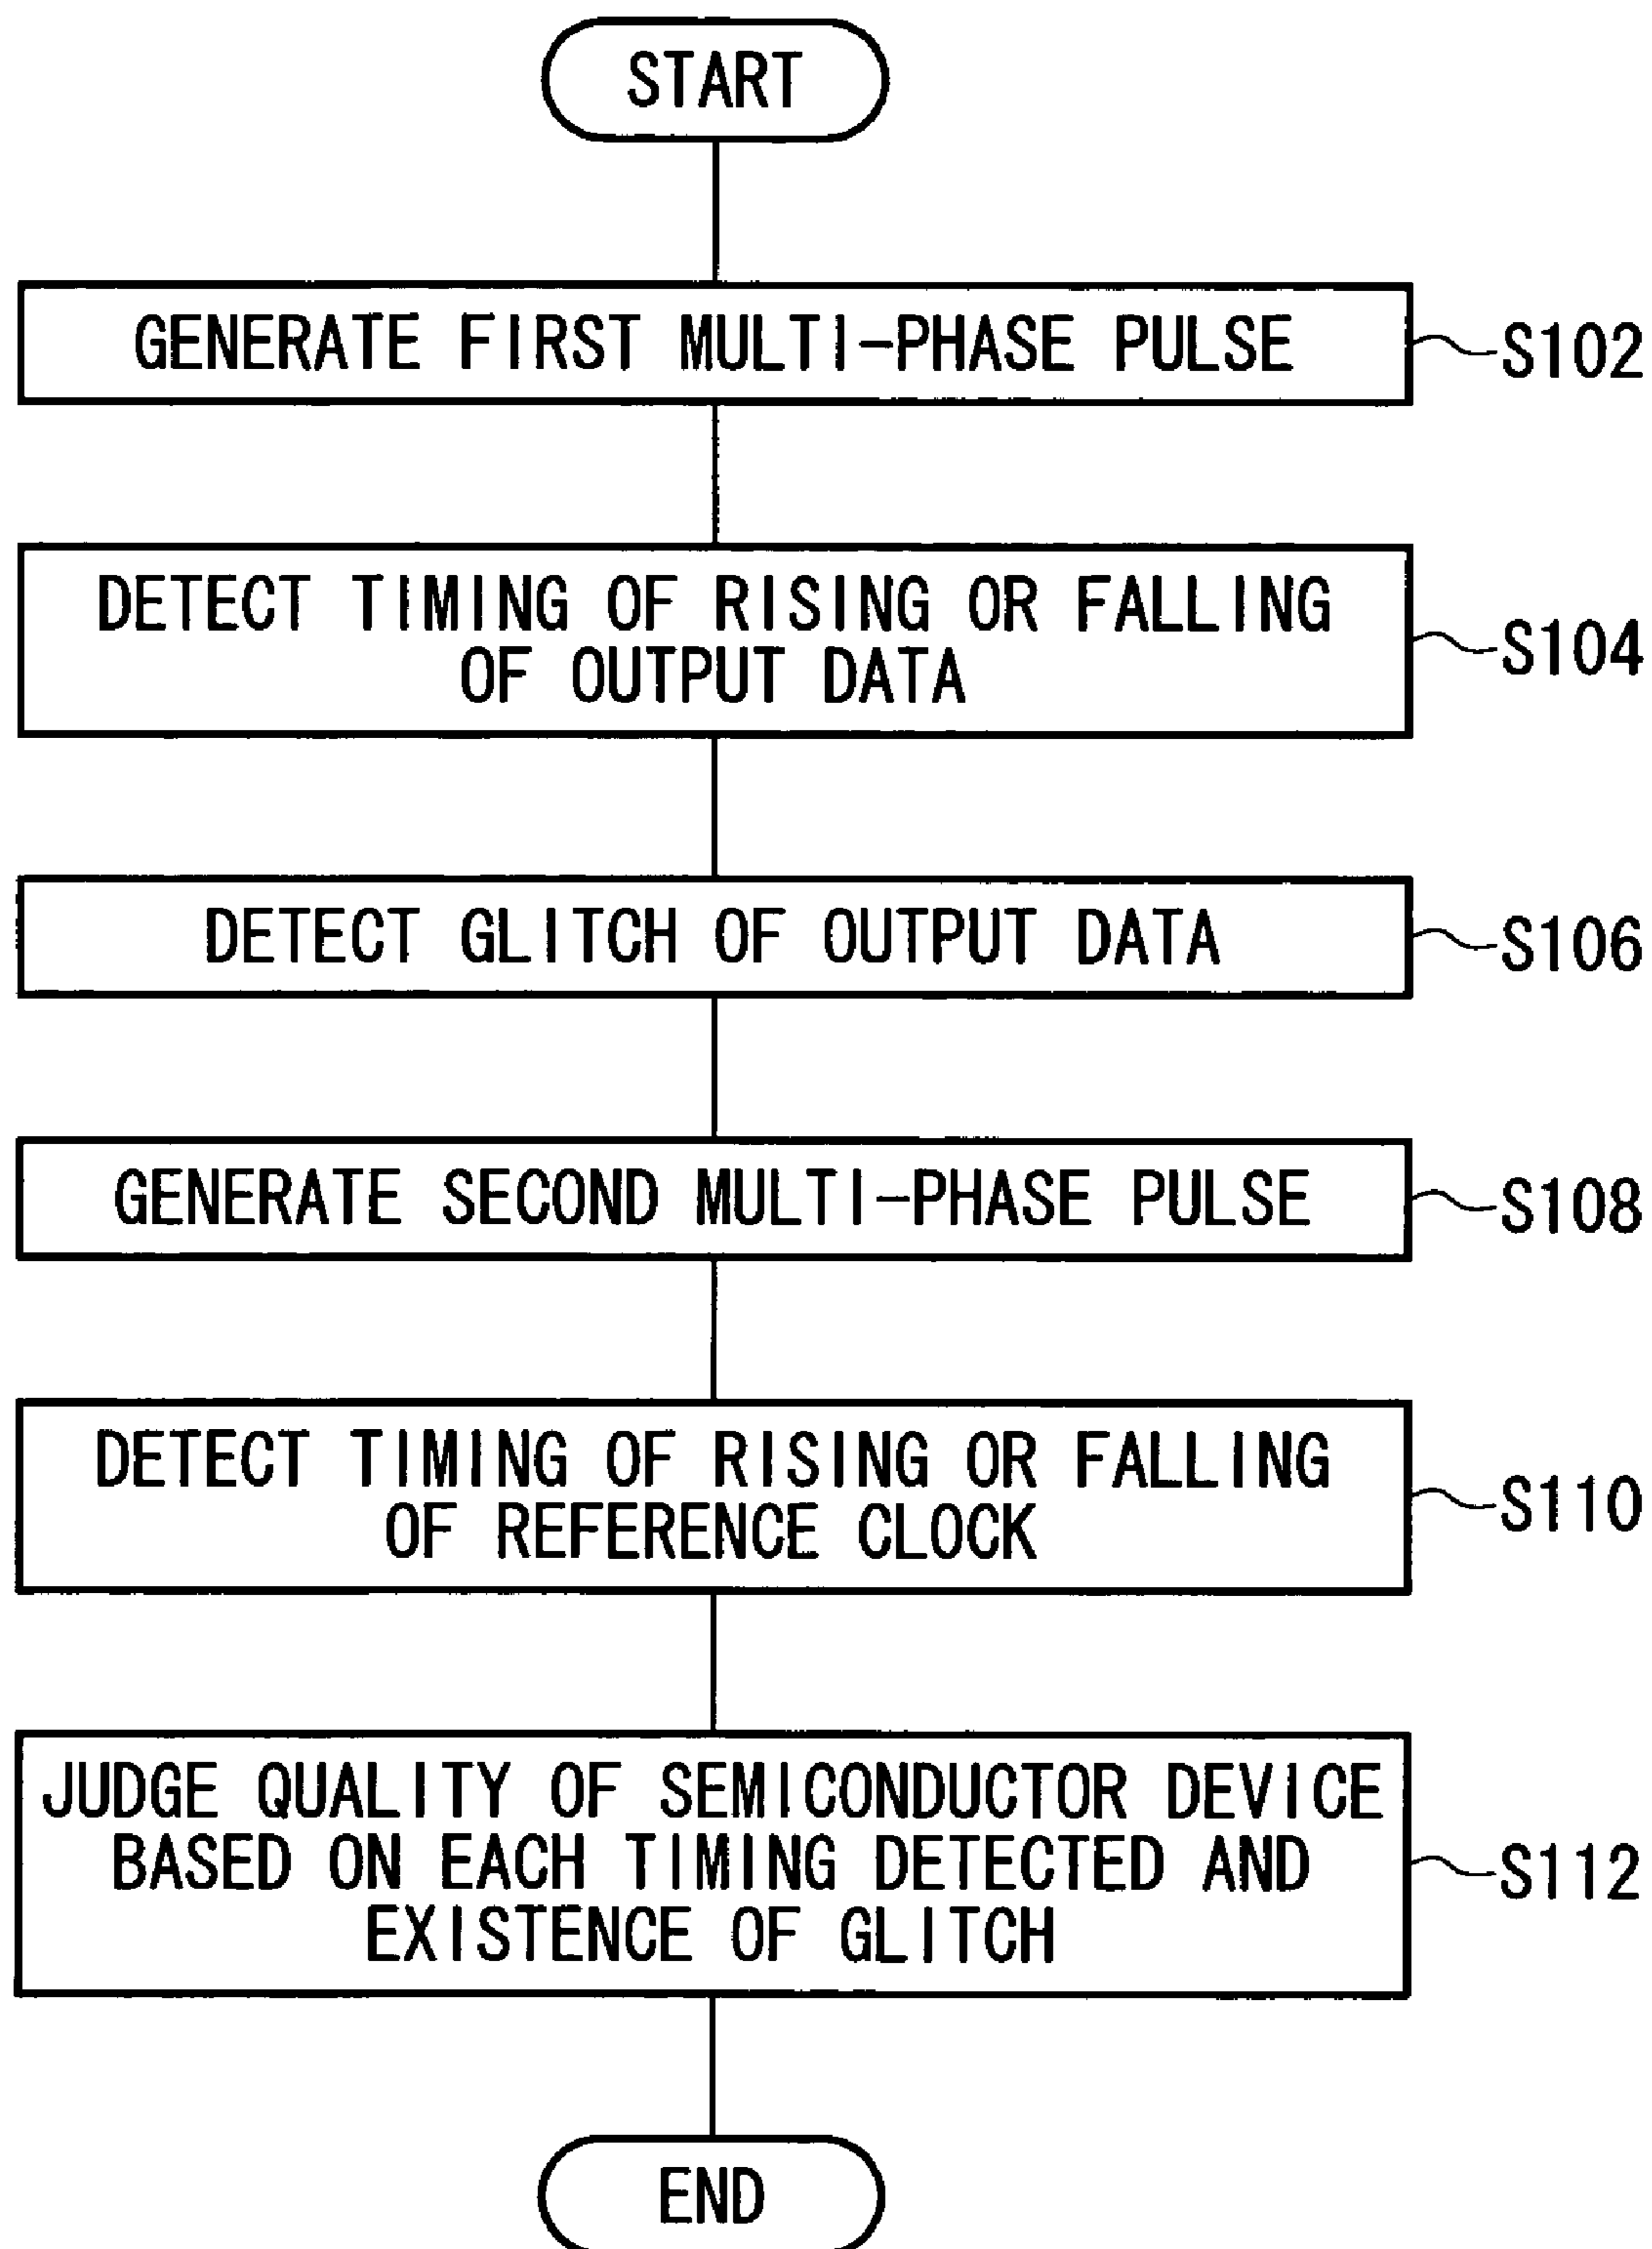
START

GENERATE FIRST MULTI-PHASE PULSE

S102

DETECT TIMING OF RISING OR FALLING OF OUTPUT DATA

S104

DETECT GLITCH OF OUTPUT DATA

S106

GENERATE SECOND MULTI-PHASE PULSE

S108

DETECT TIMING OF RISING OR FALLING OF REFERENCE CLOCK

S110

JUDGE QUALITY OF SEMICONDUCTOR DEVICE BASED ON EACH TIMING DETECTED AND EXISTENCE OF GLITCH

S112

END